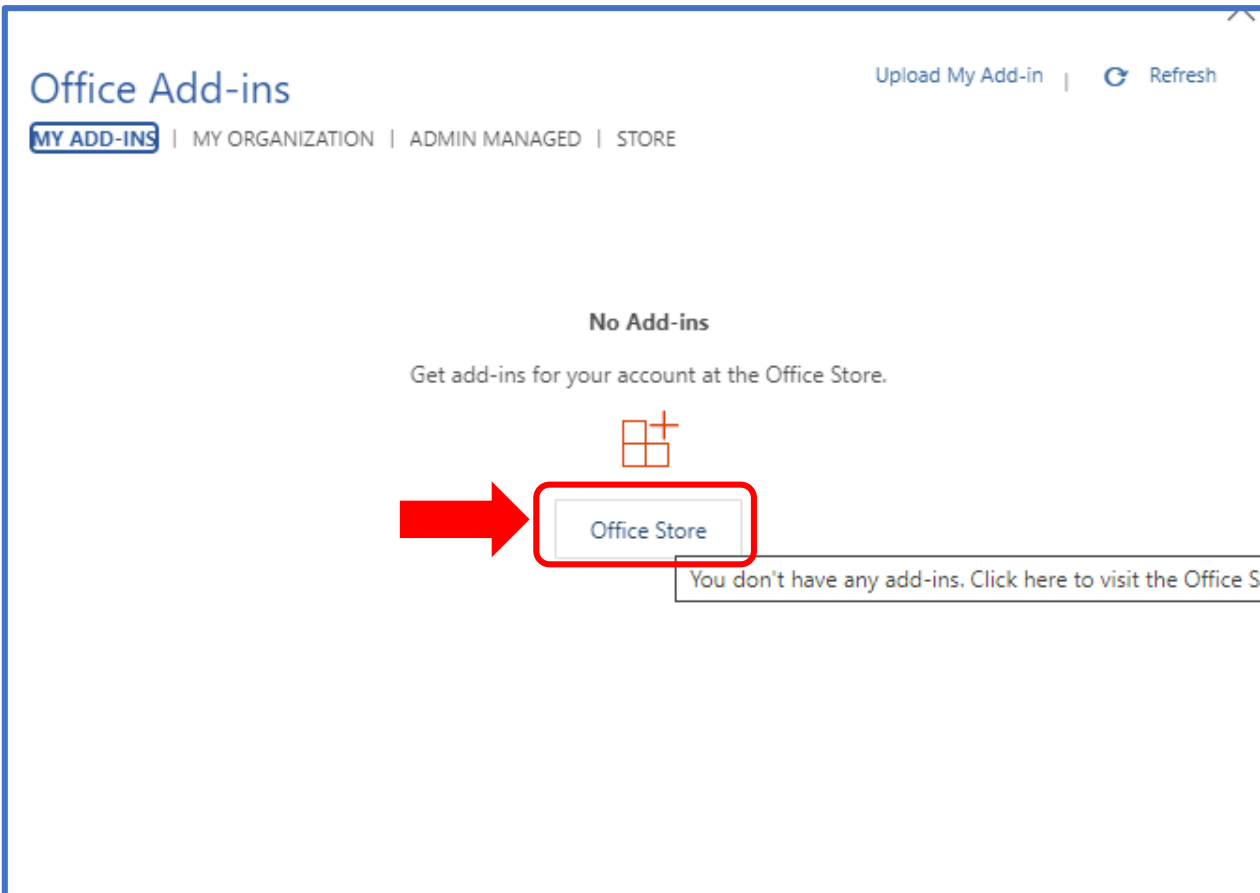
Office Add-ins

Upload My Add-in | Refresh

MY ADD-INS | MY ORGANIZATION | ADMIN MANAGED | STORE

No Add-ins

Get add-ins for your account at the Office Store.

Office Store

You don't have any add-ins. Click here to visit the Office S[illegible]